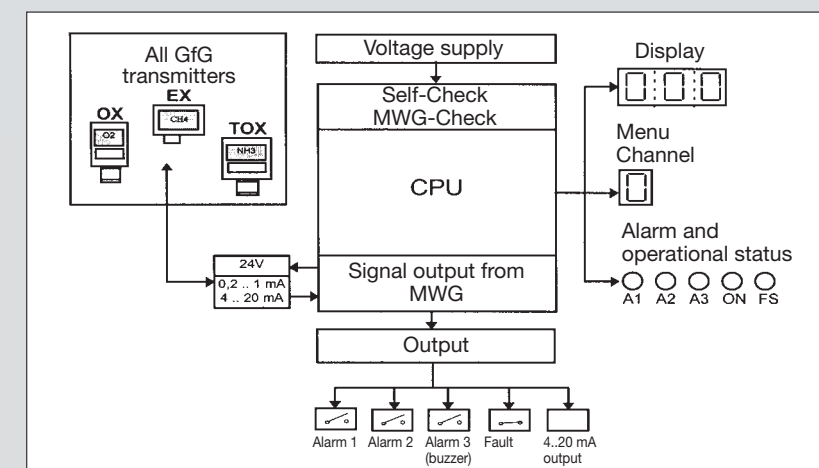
All GfG transmitters

OX

O2

EX

CH4

TOX

NH3

Voltage supply

Self-Check
MWG-Check

CPU

Signal output from MWG

24V

0,2 .. 1 mA
4 .. 20 mA

Display

Menu
Channel

Alarm and operational status

A1 A2 A3 ON FS

Output

Alarm 1

Alarm 2

Alarm 3 (buzzer)

Fault

4..20 mA output